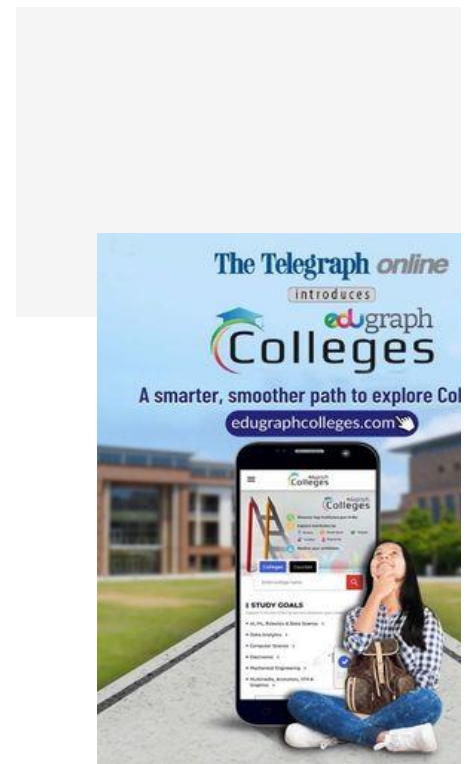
The Telegraph online

introduces

edugraph Colleges

A smarter, smoother path to explore Col

edugraphcolleges.com

Colleges

Colleges

Colleges Courses

STUDY GOALS

AI, ML, Robotics & Data Science

Data Analytics

Computer Science

Electronics

Mechanical Engineering